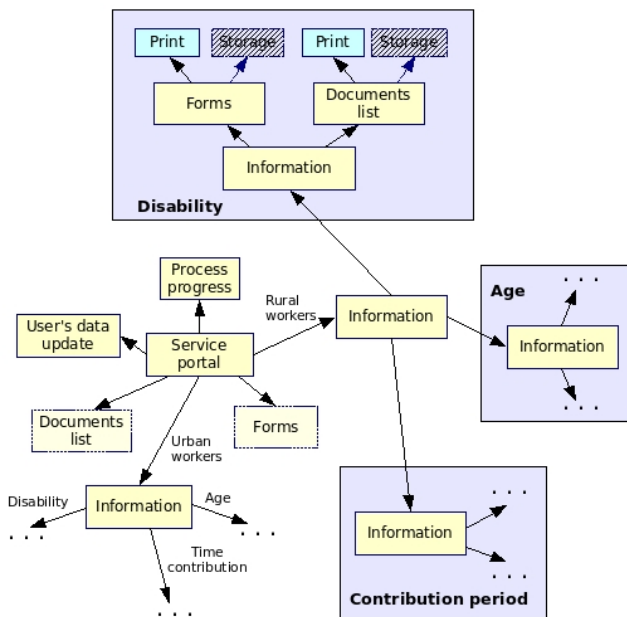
Print

Storage

Print

Storage

Forms

Documents list

Information

Disability

Process progress

Rural workers

Information

Age

...

User's data update

Service portal

Information

...

Documents list

Forms

Urban workers

Disability

...

Information

Age

...

Time contribution

...

Information

...

...

Contribution period